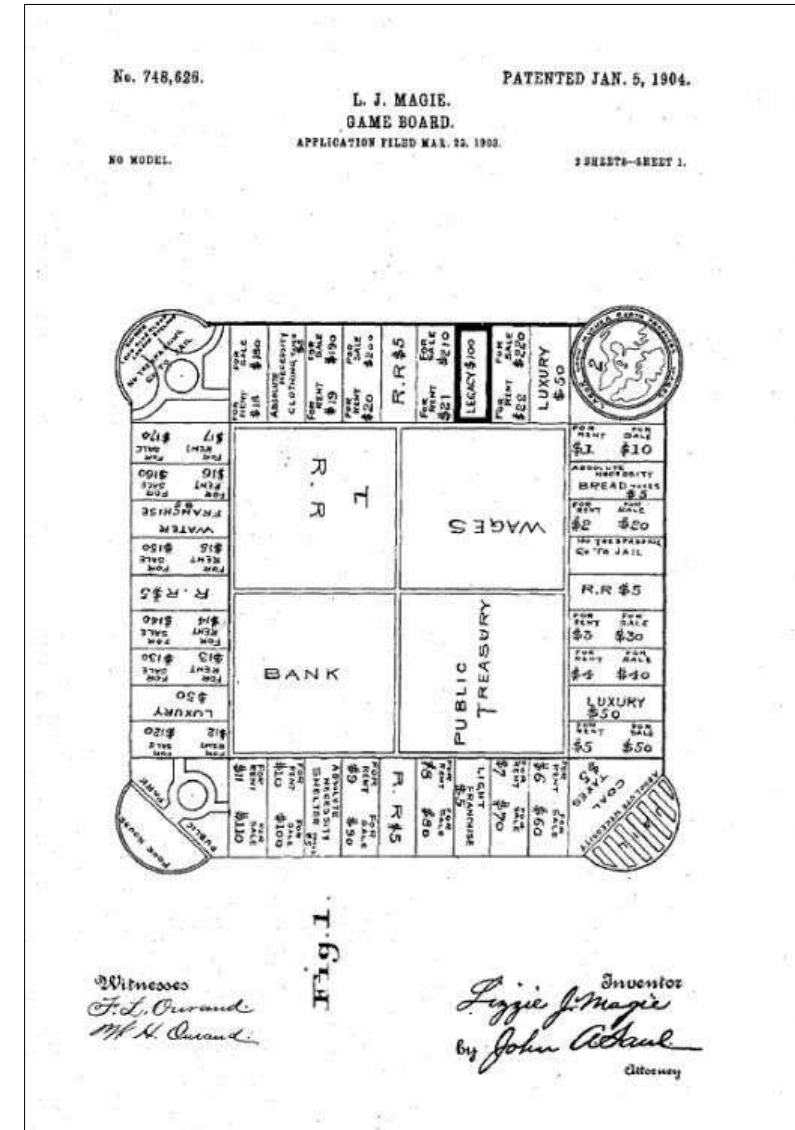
No. 748,626.

PATENTED JAN. 5, 1904.

L. J. MAGIE.
GAME BOARD.
APPLICATION FILED MAR. 23, 1903.

NO MODEL.

2 SHEETS—SHEET 1.

FOR RENT $18 FOR SALE $180

ABSOLUTE NECESSITY CLOTHING TAXES $2

FOR RENT $19 FOR SALE $190

FOR RENT $20 FOR SALE $200

R. R $5

FOR RENT $21 FOR SALE $210

LEGACY $100

FOR RENT $22 FOR SALE $220

LUXURY $50

FOR RENT $1 FOR SALE $10

ABSOLUTE NECESSITY BREAD TAXES $5

FOR RENT $2 FOR SALE $20

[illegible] GO TO JAIL

R.R $5

FOR RENT $3 FOR SALE $30

FOR RENT $4 FOR SALE $40

LUXURY $50

FOR RENT $5 FOR SALE $50

FOR RENT $6 FOR SALE $60

FOR RENT $7 FOR SALE $70

LIGHT FRANCHISE $5

FOR RENT $8 FOR SALE $80

R. R $5

FOR RENT $9 FOR SALE $90

ABSOLUTE NECESSITY SHELTER TAXES $5

FOR RENT $10 FOR SALE $100

FOR RENT $11 FOR SALE $110

FOR RENT $12 FOR SALE $120

LUXURY $50

FOR RENT $13 FOR SALE $130

FOR RENT $14 FOR SALE $140

R. R $5

FOR RENT $15 FOR SALE $150

WATER

FRANCHISE $5

FOR RENT $16 FOR SALE $160

FOR RENT $17 FOR SALE $170

COAL TAXES $5

PUBLIC

POOR HOUSE

PARK

R. R

T

WAGES

BANK

PUBLIC TREASURY

Fig. 1.

Witnesses
F. L. Ourand
W. H. Ourand

Inventor
Lizzie J. Magie
by John A. Saul
Attorney